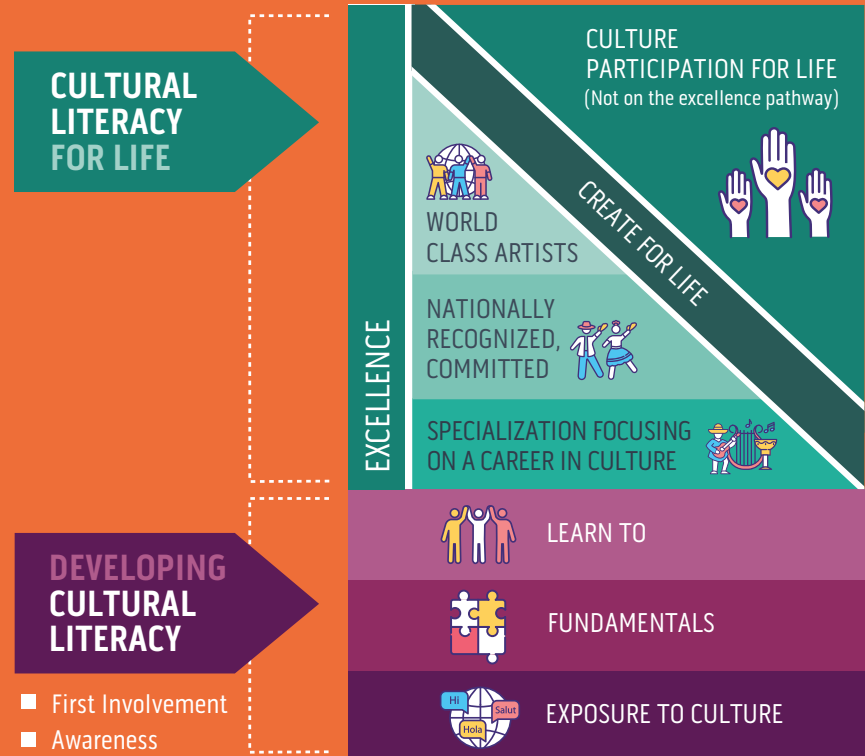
CULTURAL LITERACY FOR LIFE

CULTURE PARTICIPATION FOR LIFE
(Not on the excellence pathway)

CREATE FOR LIFE

WORLD CLASS ARTISTS

NATIONALLY RECOGNIZED, COMMITTED

EXCELLENCE

SPECIALIZATION FOCUSING ON A CAREER IN CULTURE

LEARN TO

DEVELOPING CULTURAL LITERACY

FUNDAMENTALS

Hi
Salut
Hola

EXPOSURE TO CULTURE

First Involvement
Awareness